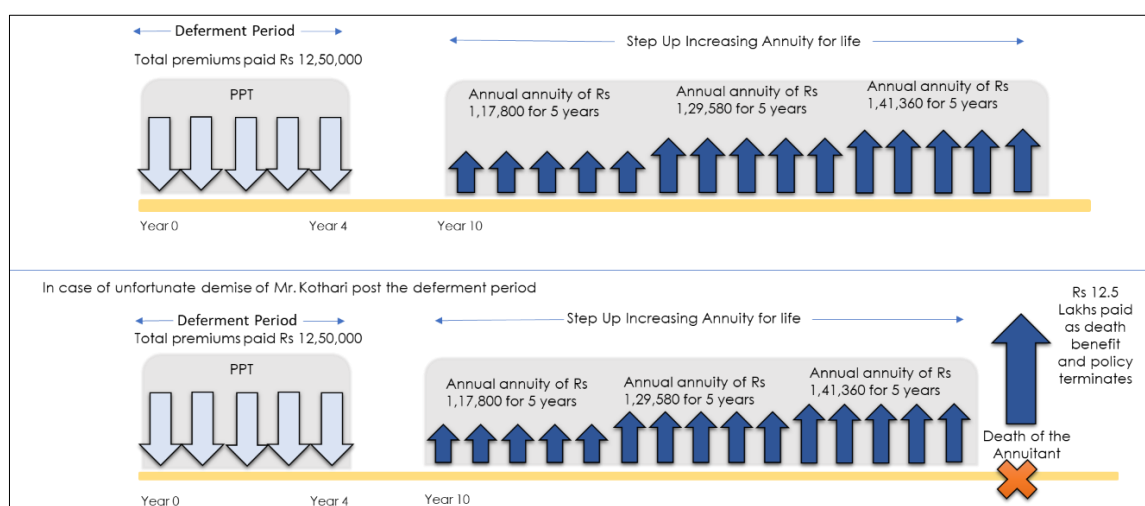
Deferment Period

Total premiums paid Rs 12,50,000

Step Up Increasing Annuity for life

PPT

Annual annuity of Rs 1,17,800 for 5 years

Annual annuity of Rs 1,29,580 for 5 years

Annual annuity of Rs 1,41,360 for 5 years

Year 0

Year 4

Year 10

In case of unfortunate demise of Mr. Kothari post the deferment period

Deferment Period

Total premiums paid Rs 12,50,000

Step Up Increasing Annuity for life

Rs 12.5 Lakhs paid as death benefit and policy terminates

PPT

Annual annuity of Rs 1,17,800 for 5 years

Annual annuity of Rs 1,29,580 for 5 years

Annual annuity of Rs 1,41,360 for 5 years

Death of the Annuitant

Year 0

Year 4

Year 10